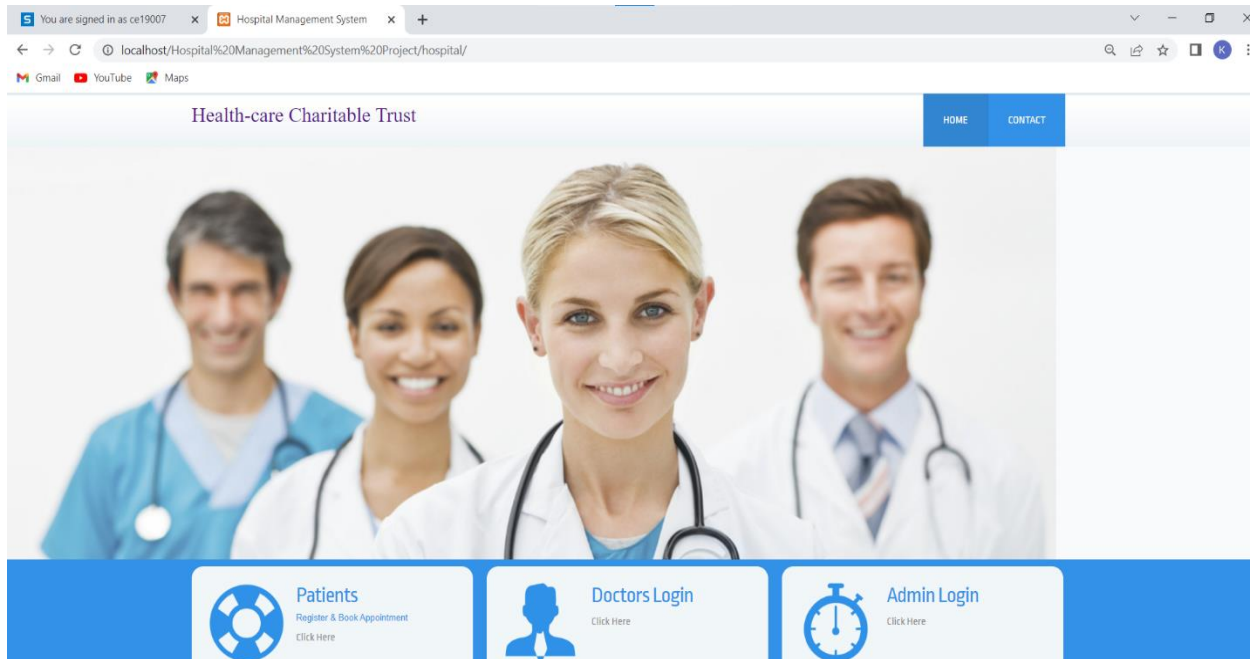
S You are signed in as ce19007 ×
Hospital Management System ×
+

localhost/Hospital%20Management%20System%20Project/hospital/

Gmail YouTube Maps

Health-care Charitable Trust

HOME CONTACT

Patients
Register & Book Appointment
Click Here

Doctors Login
Click Here

Admin Login
Click Here